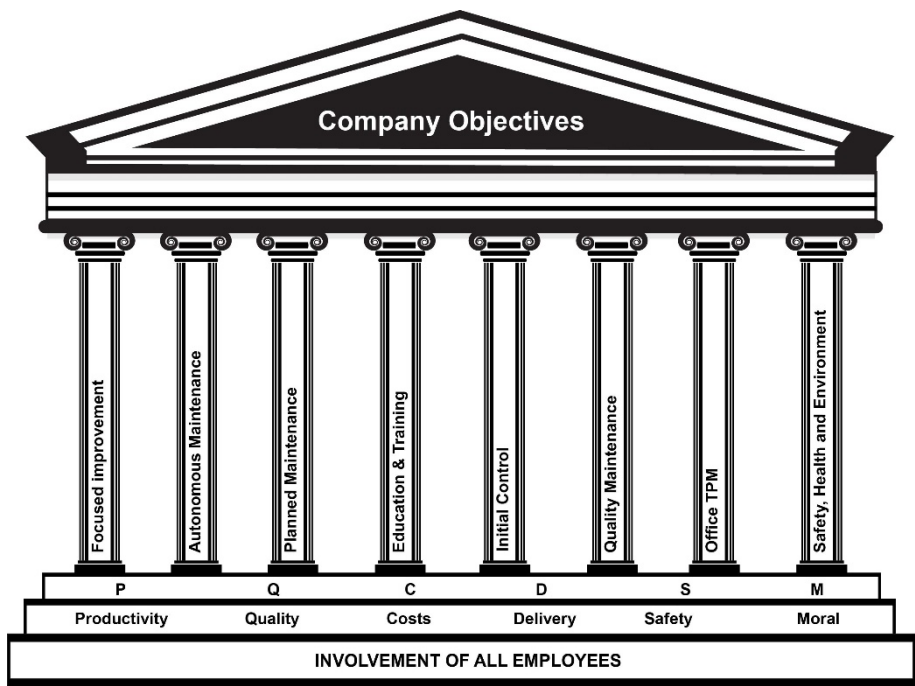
Company Objectives

Focused improvement

Autonomous Maintenance

Planned Maintenance

Education & Training

Initial Control

Quality Maintenance

Office TPM

Safety, Health and Environment

| P | Q | C | D | S | M |
|---|---|---|---|---|---|
| Productivity | Quality | Costs | Delivery | Safety | Moral |

INVOLVEMENT OF ALL EMPLOYEES